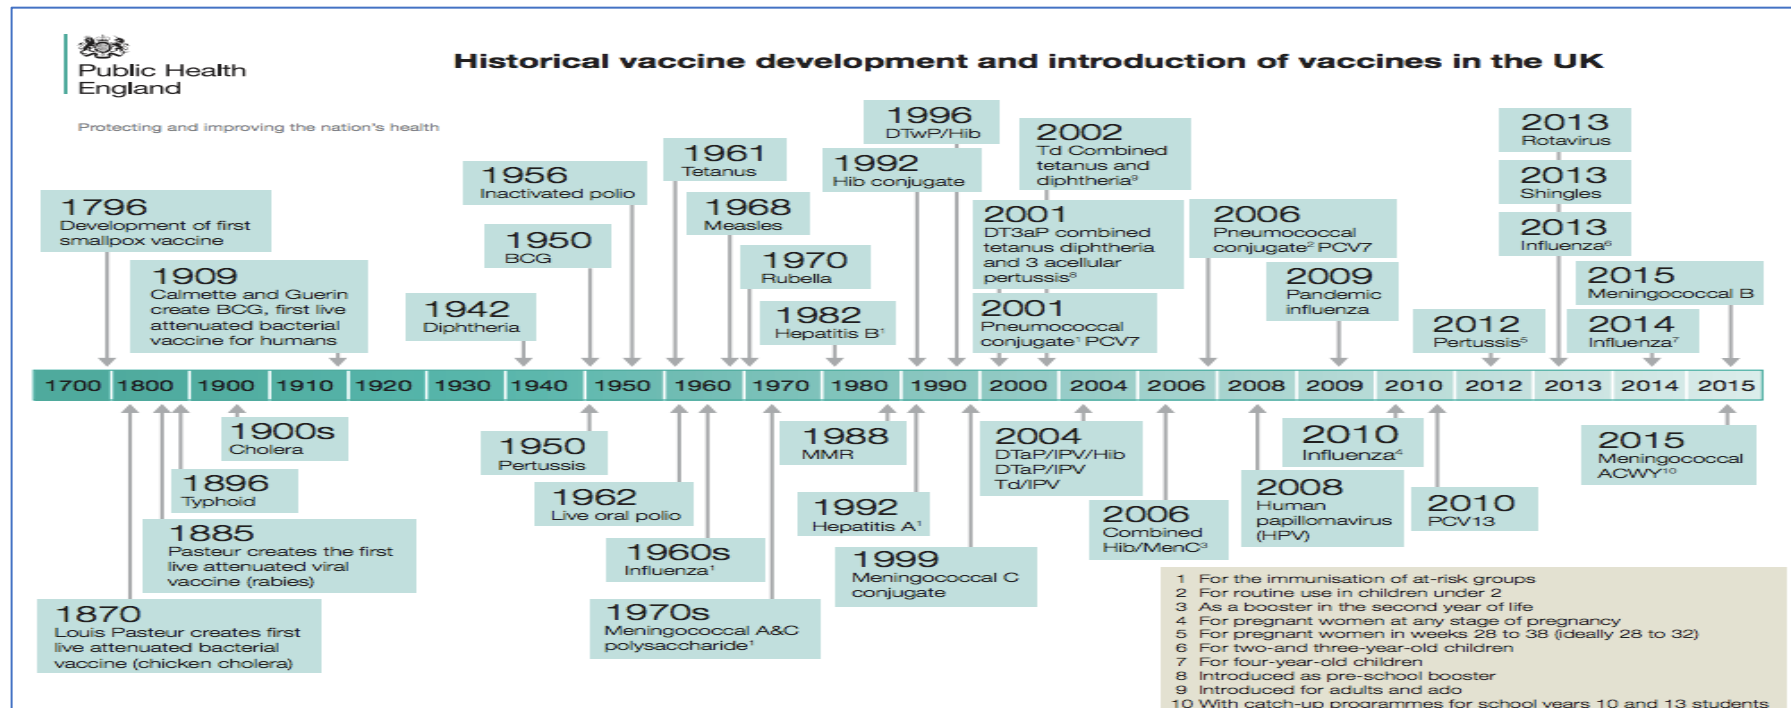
Public Health England

Protecting and improving the nation's health

Historical vaccine development and introduction of vaccines in the UK

1796
Development of first smallpox vaccine

1909
Calmette and Guerin create BCG, first live attenuated bacterial vaccine for humans

1942
Diphtheria

1950
BCG

1956
Inactivated polio

1961
Tetanus

1968
Measles

1970
Rubella

1982
Hepatitis B$^1$

1992
Hib conjugate

1996
DTwP/Hib

2002
Td Combined tetanus and diphtheria$^9$

2001
DT3aP combined tetanus diphtheria and 3 acellular pertussis$^8$

2001
Pneumococcal conjugate$^1$ PCV7

2006
Pneumococcal conjugate$^2$ PCV7

2009
Pandemic influenza

2012
Pertussis$^5$

2013
Rotavirus

2013
Shingles

2013
Influenza$^6$

2015
Meningococcal B

2014
Influenza$^7$

1700 | 1800 | 1900 | 1910 | 1920 | 1930 | 1940 | 1950 | 1960 | 1970 | 1980 | 1990 | 2000 | 2004 | 2006 | 2008 | 2009 | 2010 | 2012 | 2013 | 2014 | 2015

1900s
Cholera

1896
Typhoid

1885
Pasteur creates the first live attenuated viral vaccine (rabies)

1870
Louis Pasteur creates first live attenuated bacterial vaccine (chicken cholera)

1950
Pertussis

1962
Live oral polio

1960s
Influenza$^1$

1970s
Meningococcal A&C polysaccharide$^1$

1988
MMR

1992
Hepatitis A$^1$

1999
Meningococcal C conjugate

2004
DTaP/IPV/Hib
DTaP/IPV
Td/IPV

2006
Combined Hib/MenC$^3$

2008
Human papillomavirus (HPV)

2010
Influenza$^4$

2010
PCV13

2015
Meningococcal ACWY$^{10}$

1 For the immunisation of at-risk groups
2 For routine use in children under 2
3 As a booster in the second year of life
4 For pregnant women at any stage of pregnancy
5 For pregnant women in weeks 28 to 38 (ideally 28 to 32)
6 For two-and three-year-old children
7 For four-year-old children
8 Introduced as pre-school booster
9 Introduced for adults and ado
10 With catch-up programmes for school years 10 and 13 students